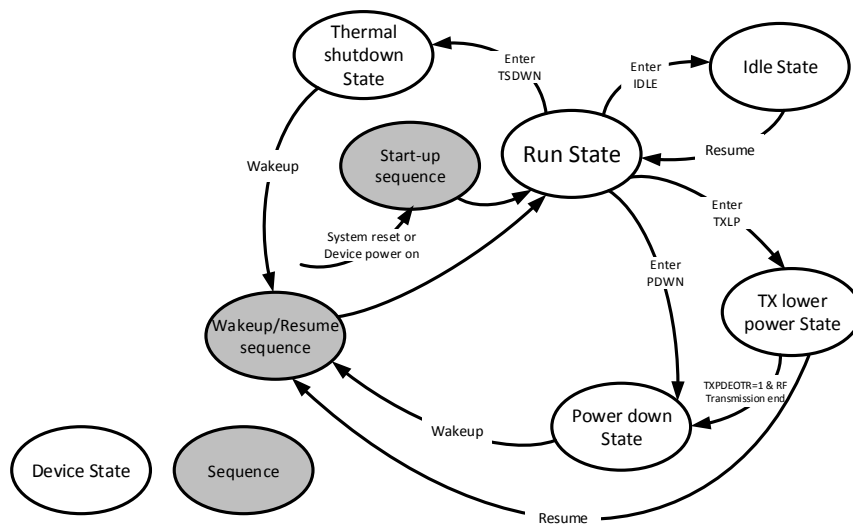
Thermal shutdown State

Enter TSDWN

Enter IDLE

Idle State

Wakeup

Start-up sequence

Run State

Resume

Enter TXLP

System reset or Device power on

Enter PDWN

TX lower power State

Wakeup/Resume sequence

TXPDEOTR=1 & RF Transmission end

Wakeup

Power down State

Device State

Sequence

Resume